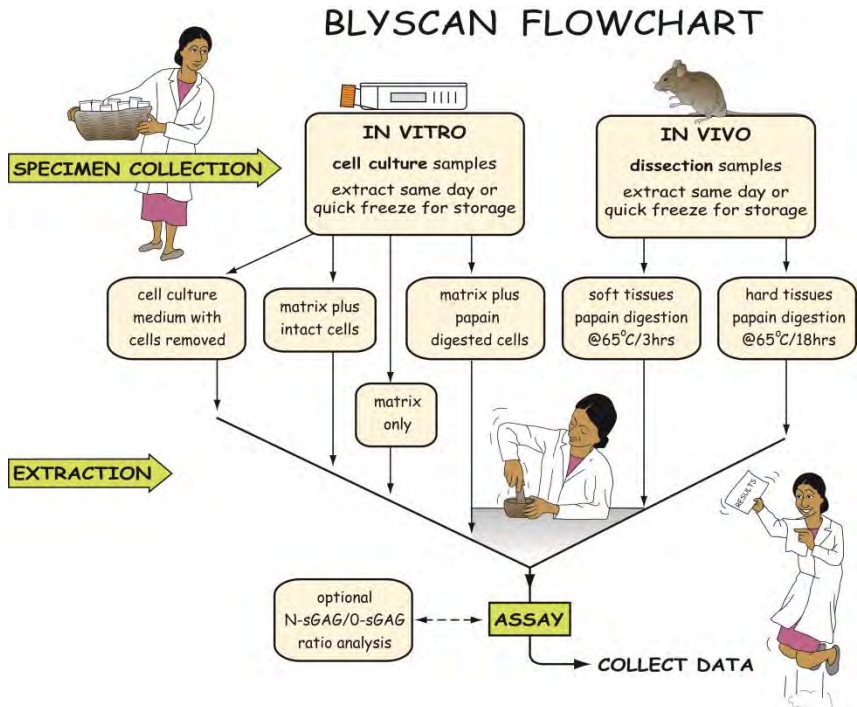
BLYSCAN FLOWCHART

SPECIMEN COLLECTION

IN VITRO
cell culture samples
extract same day or quick freeze for storage

IN VIVO
dissection samples
extract same day or quick freeze for storage

cell culture medium with cells removed

matrix plus intact cells

matrix only

matrix plus papain digested cells

soft tissues papain digestion @65$^{\circ}$C/3hrs

hard tissues papain digestion @65$^{\circ}$C/18hrs

EXTRACTION

RESULTS

optional N-sGAG/O-sGAG ratio analysis

ASSAY

COLLECT DATA